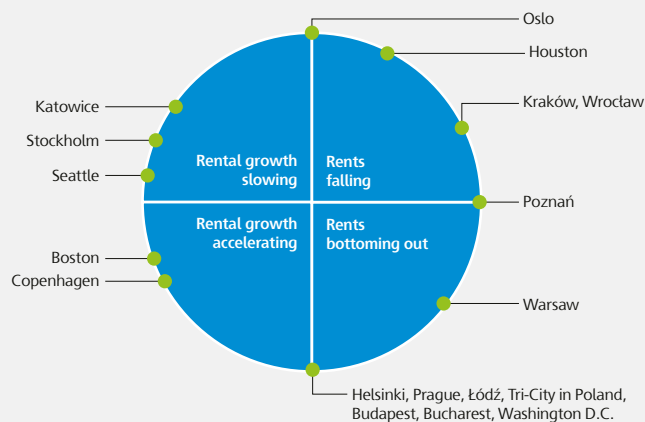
Oslo

Houston

Kraków, Wrocław

Katowice

Stockholm

Seattle

Rental growth slowing

Rents falling

Poznań

Rental growth accelerating

Rents bottoming out

Boston

Copenhagen

Warsaw

Helsinki, Prague, Łódź, Tri-City in Poland, Budapest, Bucharest, Washington D.C.